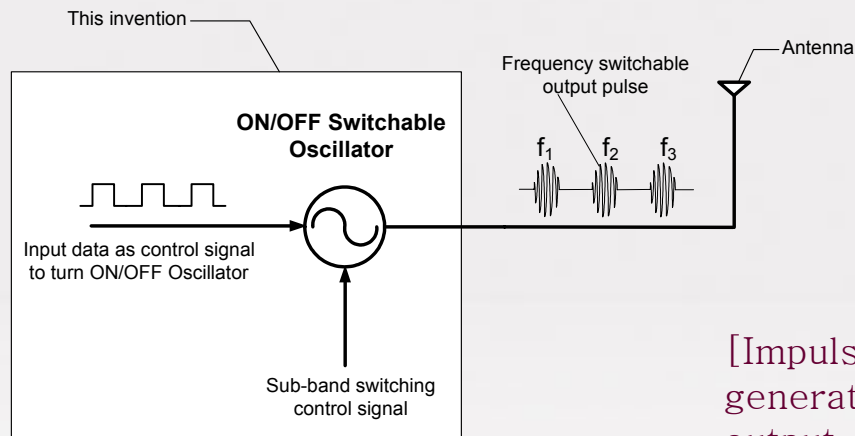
This invention

Antenna

Frequency switchable output pulse

ON/OFF Switchable Oscillator

$f_1$ $f_2$ $f_3$

Input data as control signal to turn ON/OFF Oscillator

Sub-band switching control signal

[Impuls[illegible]
generat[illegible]
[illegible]